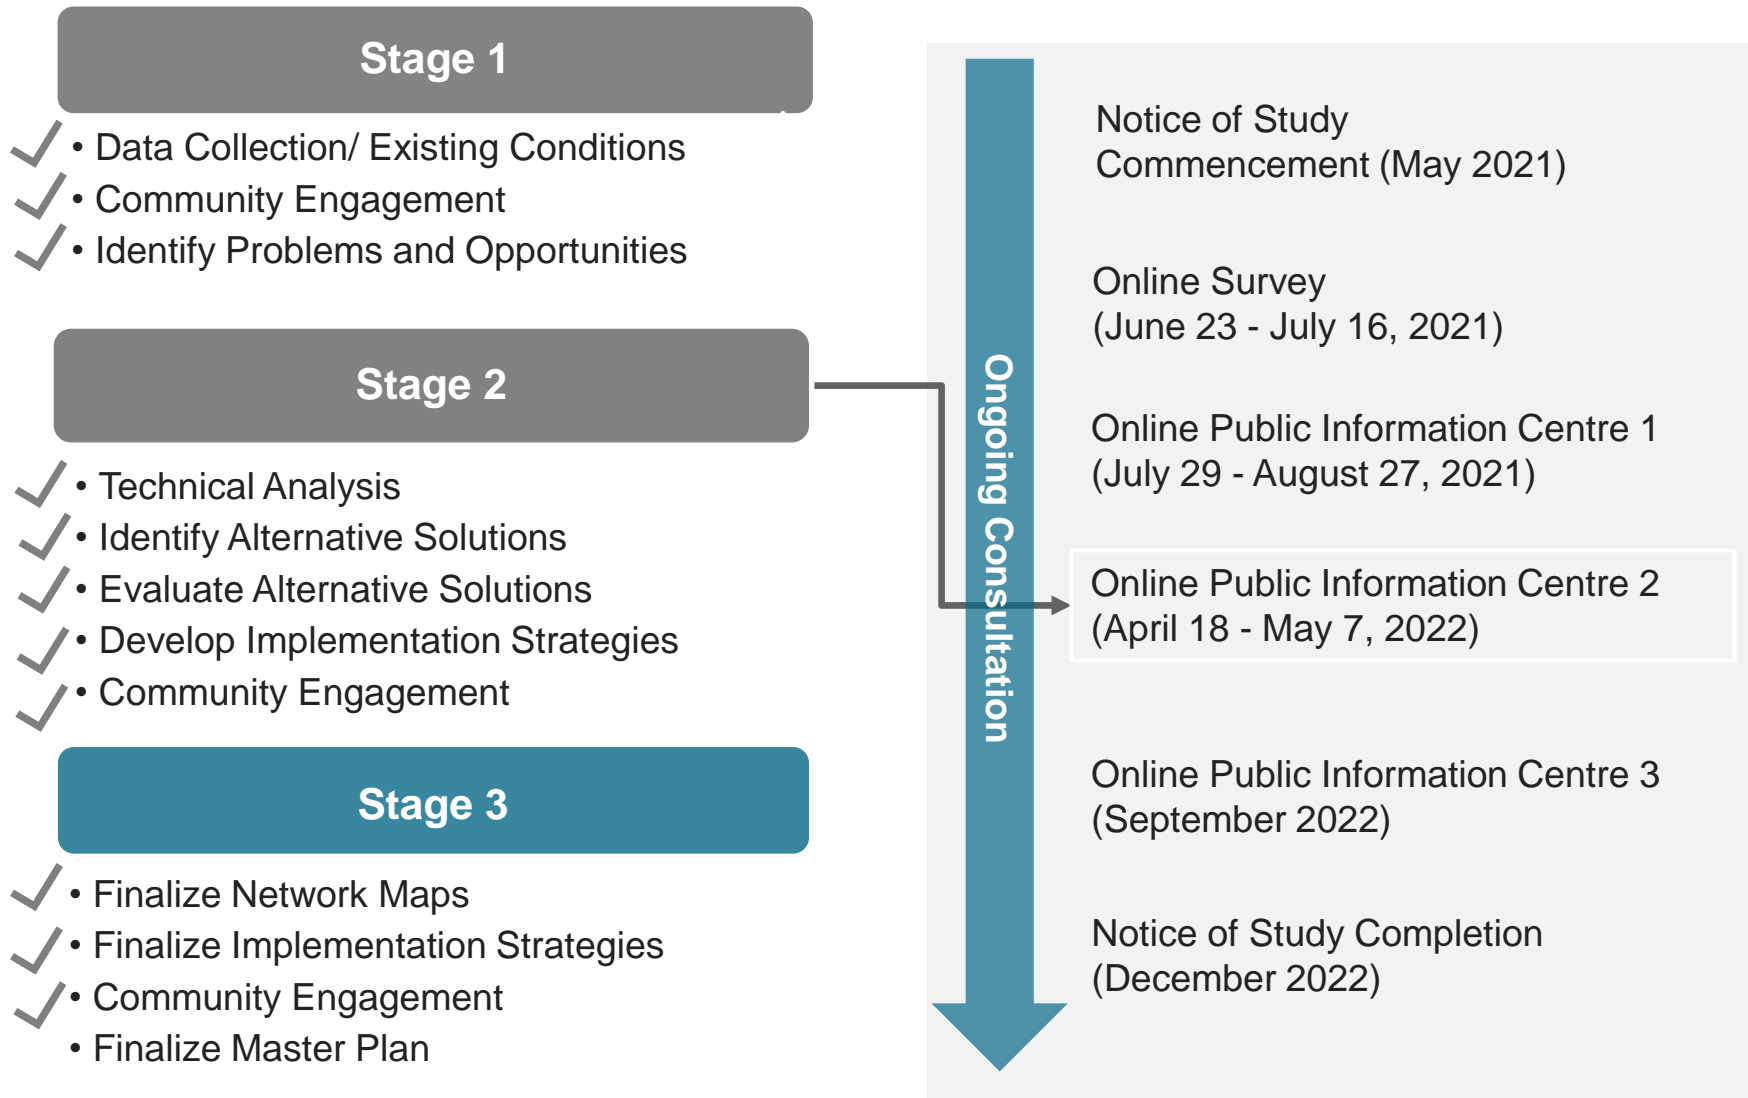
Stage 1

• Data Collection/ Existing Conditions
• Community Engagement
• Identify Problems and Opportunities

Stage 2

• Technical Analysis
• Identify Alternative Solutions
• Evaluate Alternative Solutions
• Develop Implementation Strategies
• Community Engagement

Stage 3

• Finalize Network Maps
• Finalize Implementation Strategies
• Community Engagement
• Finalize Master Plan

Ongoing Consultation

Notice of Study Commencement (May 2021)

Online Survey (June 23 - July 16, 2021)

Online Public Information Centre 1 (July 29 - August 27, 2021)

Online Public Information Centre 2 (April 18 - May 7, 2022)

Online Public Information Centre 3 (September 2022)

Notice of Study Completion (December 2022)